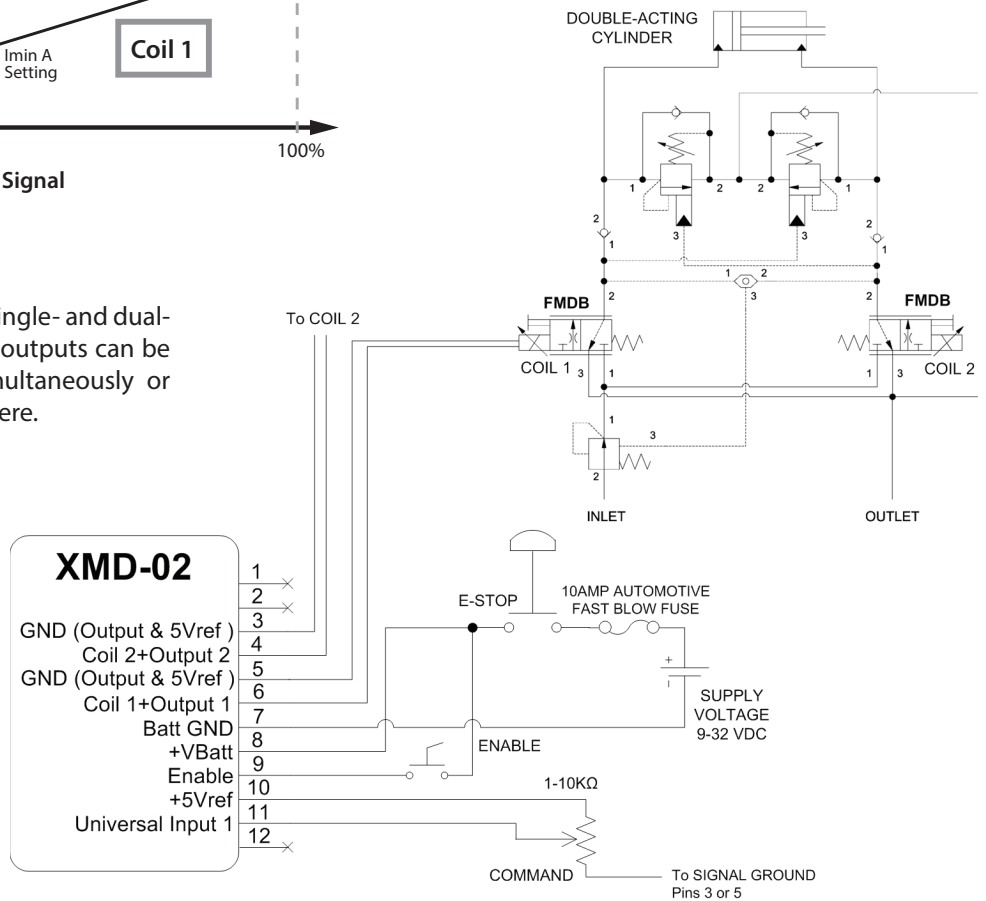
Imin A Setting

Coil 1

100%

Signal

ingle- and dual- outputs can be multaneously or ere.

DOUBLE-ACTING CYLINDER

1 2 2 1

2 1 3 3 2 1

1 2 3

FMDB

FMDB

To COIL 2

COIL 1 3 1

1 3 COIL 2

1 3 2

INLET

OUTLET

XMD-02

1
2
3 GND (Output & 5Vref )
4 Coil 2+Output 2
5 GND (Output & 5Vref )
6 Coil 1+Output 1
7 Batt GND
8 +VBatt
9 Enable
10 +5Vref
11 Universal Input 1
12

E-STOP

10AMP AUTOMOTIVE FAST BLOW FUSE

+
-

SUPPLY VOLTAGE 9-32 VDC

ENABLE

1-10KΩ

COMMAND

To SIGNAL GROUND Pins 3 or 5